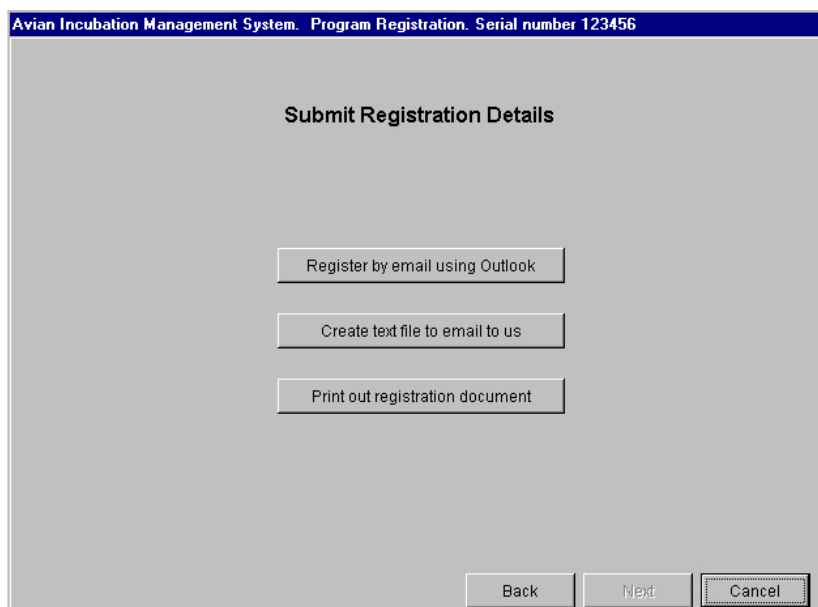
Avian Incubation Management System. Program Registration. Serial number 123456

Submit Registration Details

Register by email using Outlook

Create text file to email to us

Print out registration document

Back

Next

Cancel